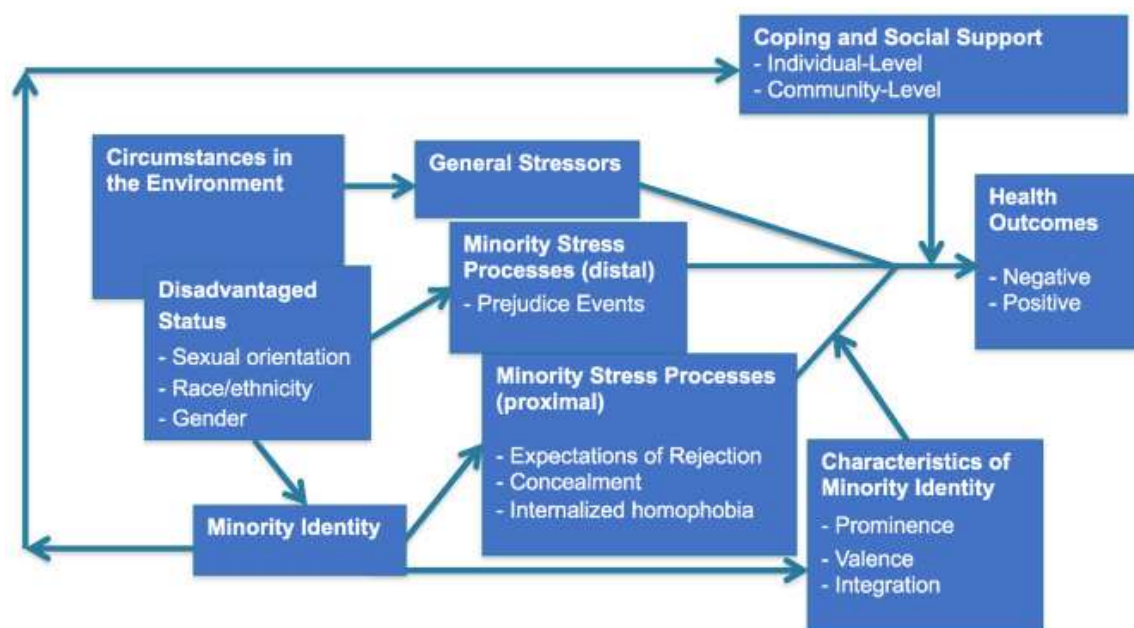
Coping and Social Support
- Individual-Level
- Community-Level

Circumstances in the Environment

General Stressors

Health Outcomes
- Negative
- Positive

Minority Stress Processes (distal)
- Prejudice Events

Disadvantaged Status
- Sexual orientation
- Race/ethnicity
- Gender

Minority Stress Processes (proximal)
- Expectations of Rejection
- Concealment
- Internalized homophobia

Characteristics of Minority Identity
- Prominence
- Valence
- Integration

Minority Identity